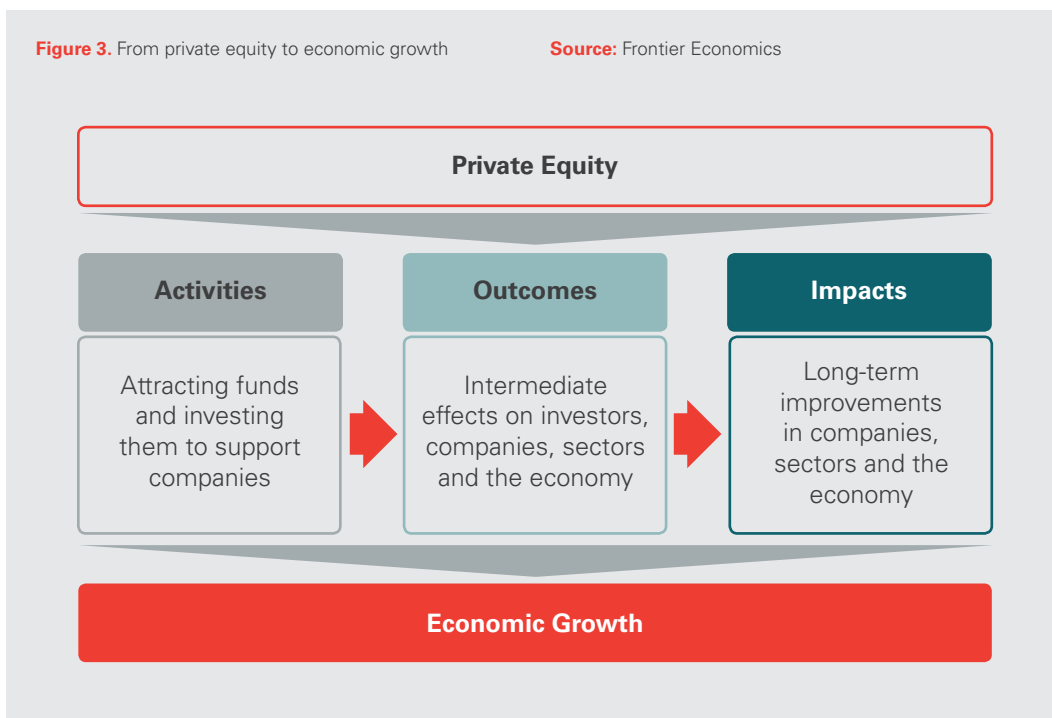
Figure 3. From private equity to economic growth

Source: Frontier Economics

Private Equity

Activities

Attracting funds and investing them to support companies

Outcomes

Intermediate effects on investors, companies, sectors and the economy

Impacts

Long-term improvements in companies, sectors and the economy

Economic Growth